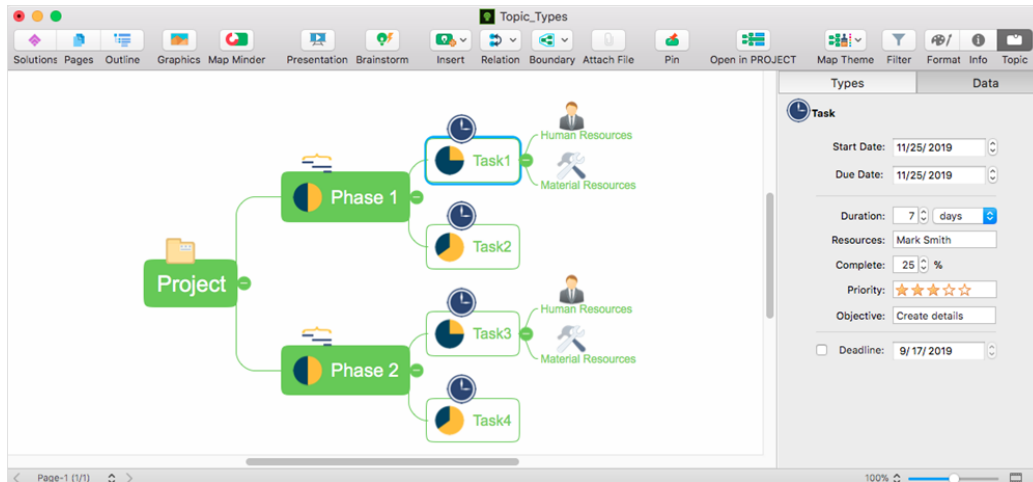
Topic_Types

Solutions Pages Outline Graphics Map Minder Presentation Brainstorm Insert Relation Boundary Attach File Pin Open in PROJECT Map Theme Filter Format Info Topic

Project

Phase 1

Task1

Human Resources

Material Resources

Task2

Phase 2

Task3

Human Resources

Material Resources

Task4

Types Data

Task

Start Date: 11/25/2019

Due Date: 11/25/2019

Duration: 7 days

Resources: Mark Smith

Complete: 25 %

Priority:

Objective: Create details

Deadline: 9/17/2019

Page-1 (1/1)

100%